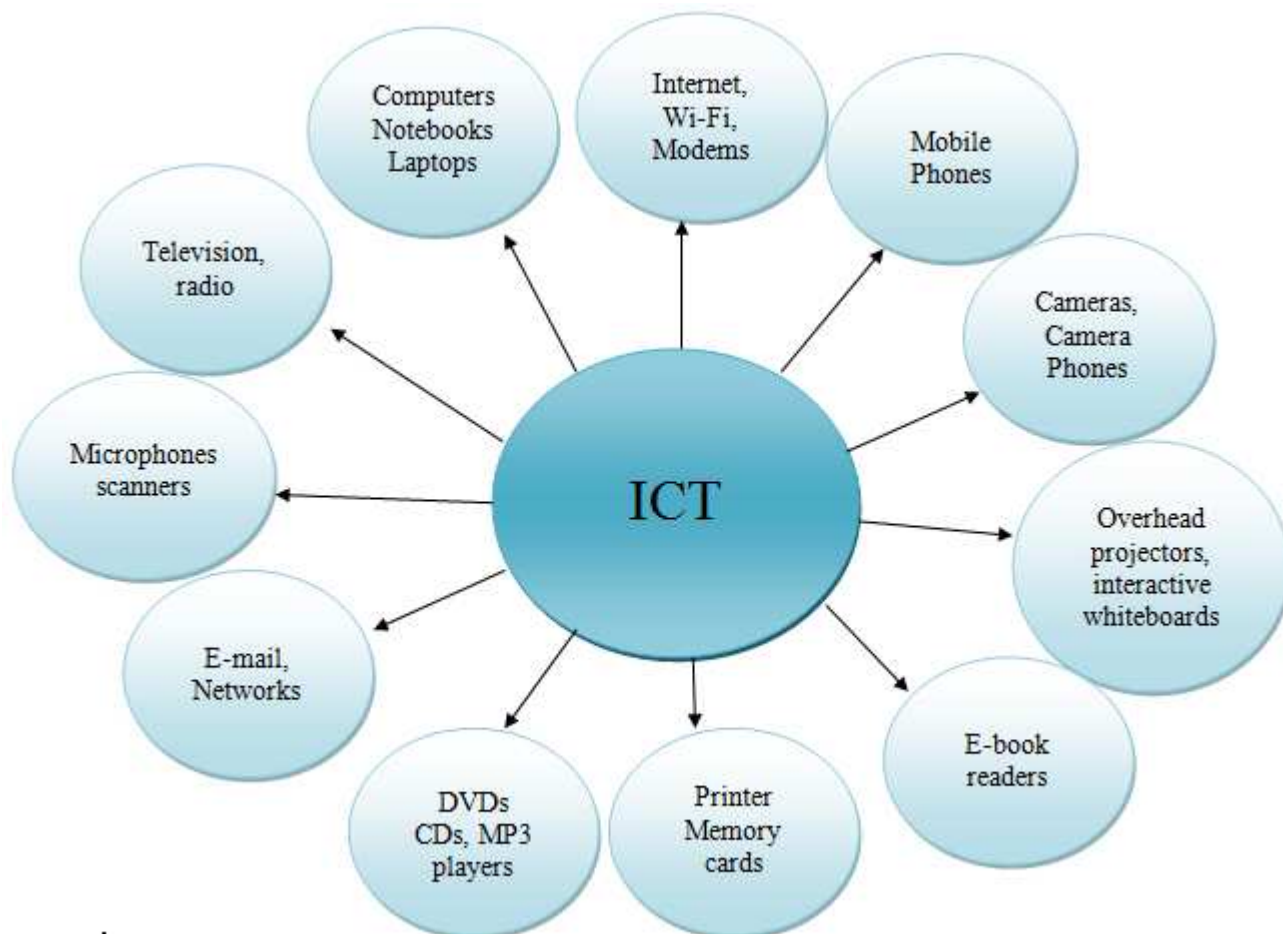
ICT

Computers Notebooks Laptops

Internet, Wi-Fi, Modems

Mobile Phones

Cameras, Camera Phones

Overhead projectors, interactive whiteboards

E-book readers

Printer Memory cards

DVDs CDs, MP3 players

E-mail, Networks

Microphones scanners

Television, radio